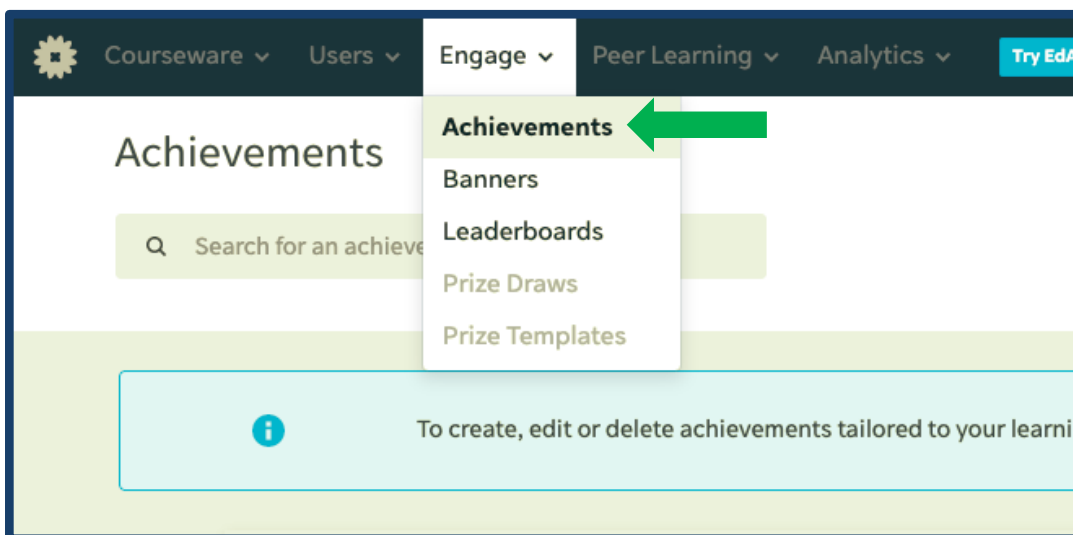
Courseware ⌄ Users ⌄ Engage ⌄ Peer Learning ⌄ Analytics ⌄ Try EdA

Achievements

Achievements
Banners
Leaderboards
Prize Draws
Prize Templates

Search for an achieve

To create, edit or delete achievements tailored to your learni